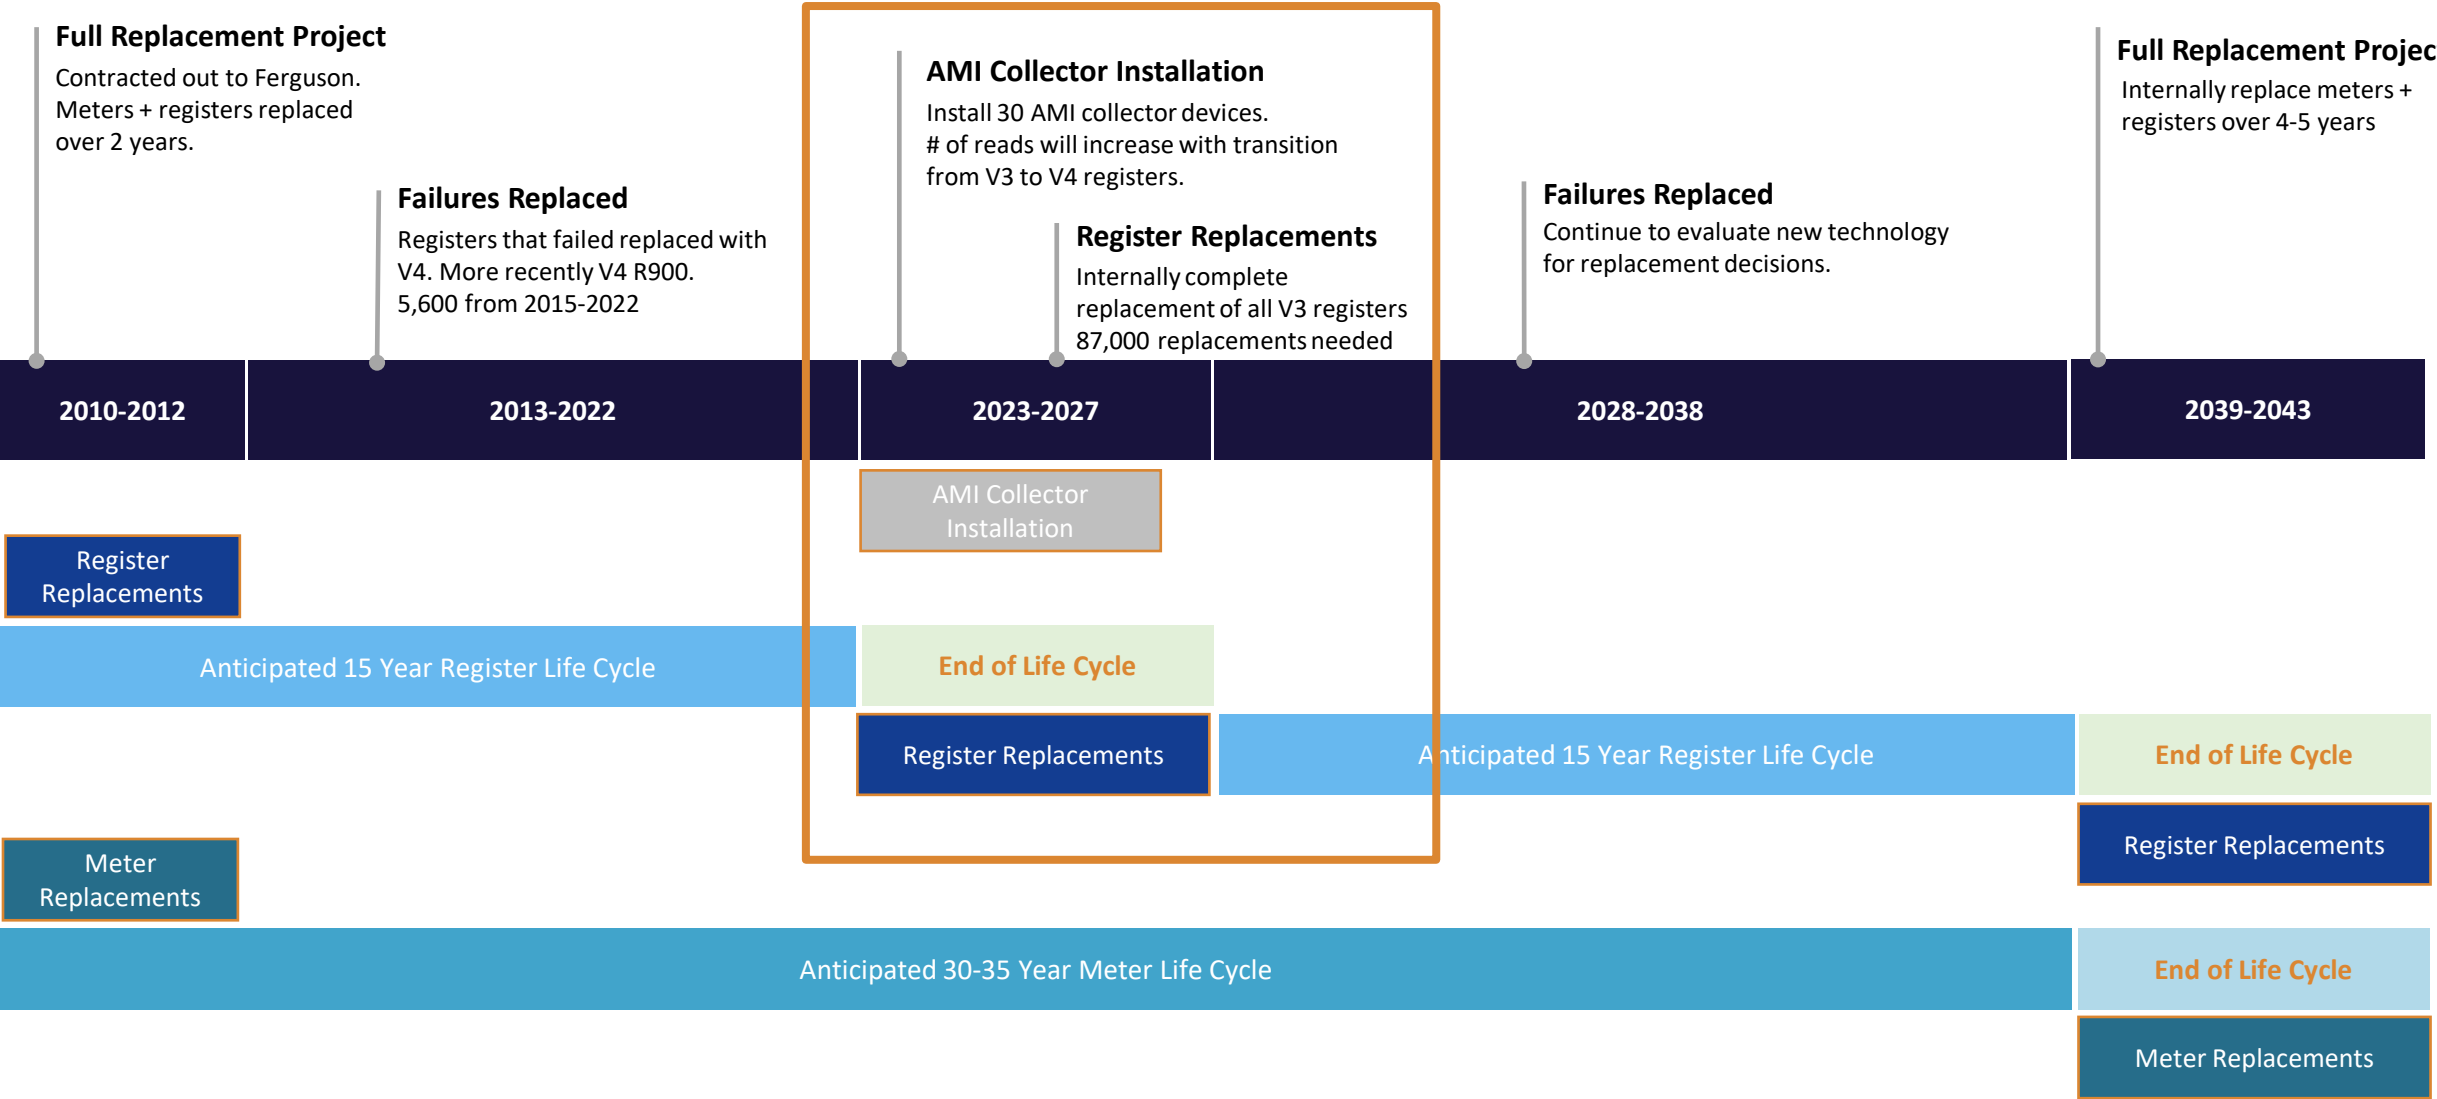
**Full Replacement Project**
Contracted out to Ferguson. Meters + registers replaced over 2 years.

**Failures Replaced**
Registers that failed replaced with V4. More recently V4 R900. 5,600 from 2015-2022

**AMI Collector Installation**
Install 30 AMI collector devices. # of reads will increase with transition from V3 to V4 registers.

**Register Replacements**
Internally complete replacement of all V3 registers 87,000 replacements needed

**Failures Replaced**
Continue to evaluate new technology for replacement decisions.

**Full Replacement Projec**
Internally replace meters + registers over 4-5 years

2010-2012

2013-2022

2023-2027

2028-2038

2039-2043

AMI Collector Installation

Register Replacements

Anticipated 15 Year Register Life Cycle

End of Life Cycle

Register Replacements

Anticipated 15 Year Register Life Cycle

End of Life Cycle

Register Replacements

Meter Replacements

Anticipated 30-35 Year Meter Life Cycle

End of Life Cycle

Meter Replacements